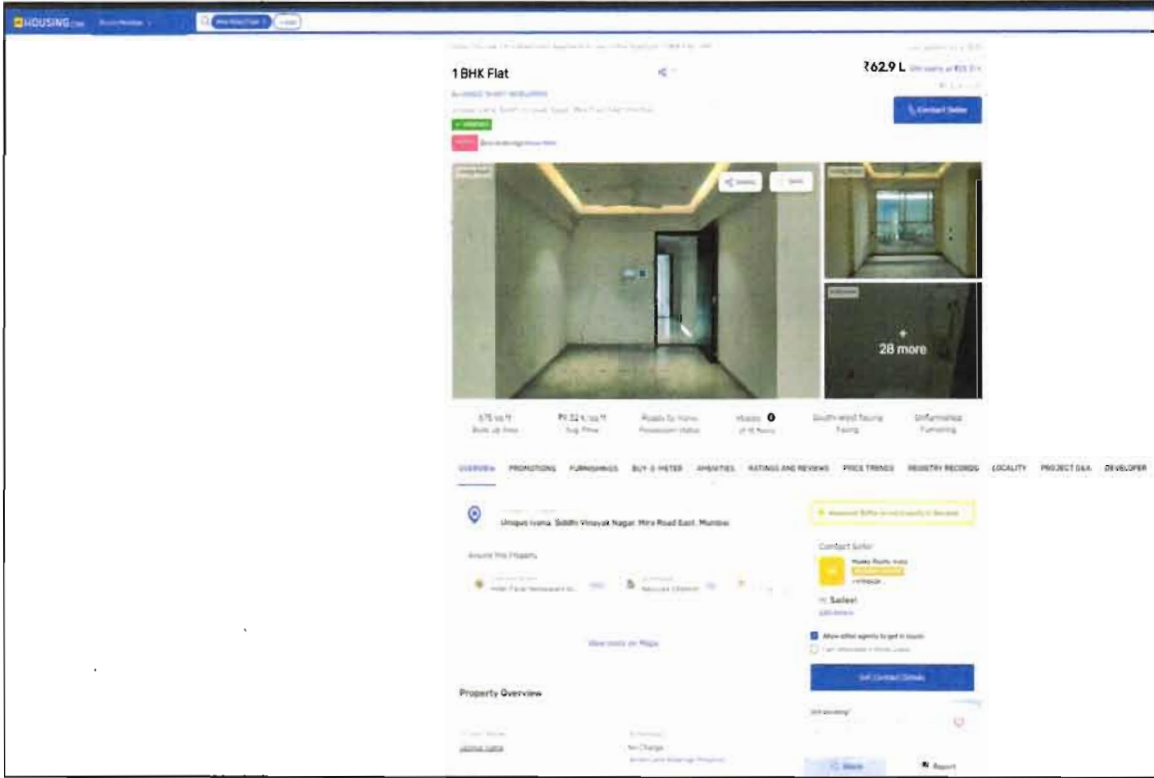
HOUSING.com

1 BHK Flat

₹62.9 L

Contact Seller

28 more

675 sq ft
Built Up Area

₹9.32 K/sq ft
Avg. Price

Ready to move
Possession Status

South-West facing
Facing

Unfurnished
Furnishing

OVERVIEW PROMOTIONS FURNISHINGS BUY-O-METER AMENITIES RATINGS AND REVIEWS PRICE TRENDS REGISTRY RECORDS LOCALITY PROJECT Q&A DEVELOPER

Unique Ivana, Siddhi Vinayak Nagar, Mira Road East, Mumbai

Around This Property

View more on Maps

Contact Seller

Seller

Allow other agents to get in touch

Get Contact Details

Property Overview

No Charge

Report